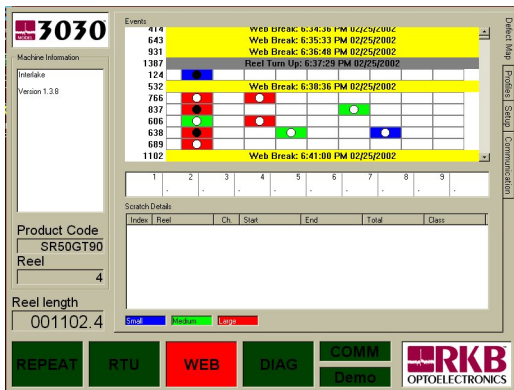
MODEL 3030

Machine Information

Interlake

Version 1.3.8

Product Code
SR50GT90
Reel
4

Reel length
001102.4

Events

| | |
|---|---|
| 414 | Web Break: 6:34:36 PM 02/25/2002 |
| 643 | Web Break: 6:35:33 PM 02/25/2002 |
| 931 | Web Break: 6:36:48 PM 02/25/2002 |
| 1387 | Reel Turn Up: 6:37:29 PM 02/25/2002 |
| 124 | |
| 532 | Web Break: 6:38:36 PM 02/25/2002 |
| 766 | |
| 837 | |
| 606 | |
| 638 | |
| 689 | |
| 1102 | Web Break: 6:41:00 PM 02/25/2002 |

| 1 | 2 | 3 | 4 | 5 | 6 | 7 | 8 | 9 |
|---|---|---|---|---|---|---|---|---|
| - | - | - | - | - | - | - | - | - |

Scratch Details

| Index | Reel | Ch. | Start | End | Total | Class |
|---|---|---|---|---|---|---|

Small Medium Large

Defect Map
Profiles
Setup
Communication

REPEAT RTU WEB DIAG COMM Demo

RKB OPTOELECTRONICS